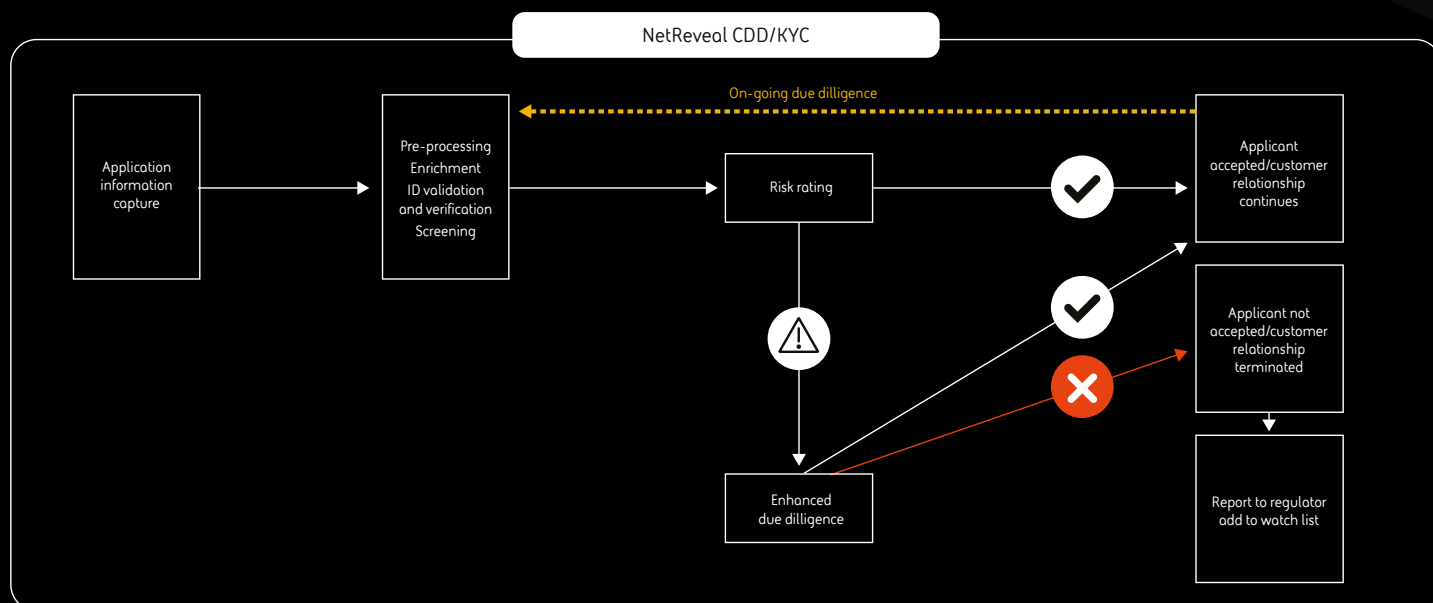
NetReveal CDD/KYC

On-going due dilligence

Application information capture

Pre-processing
Enrichment
ID validation and verification
Screening

Risk rating

Applicant accepted/customer relationship continues

Applicant not accepted/customer relationship terminated

Enhanced due dilligence

Report to regulator add to watch list